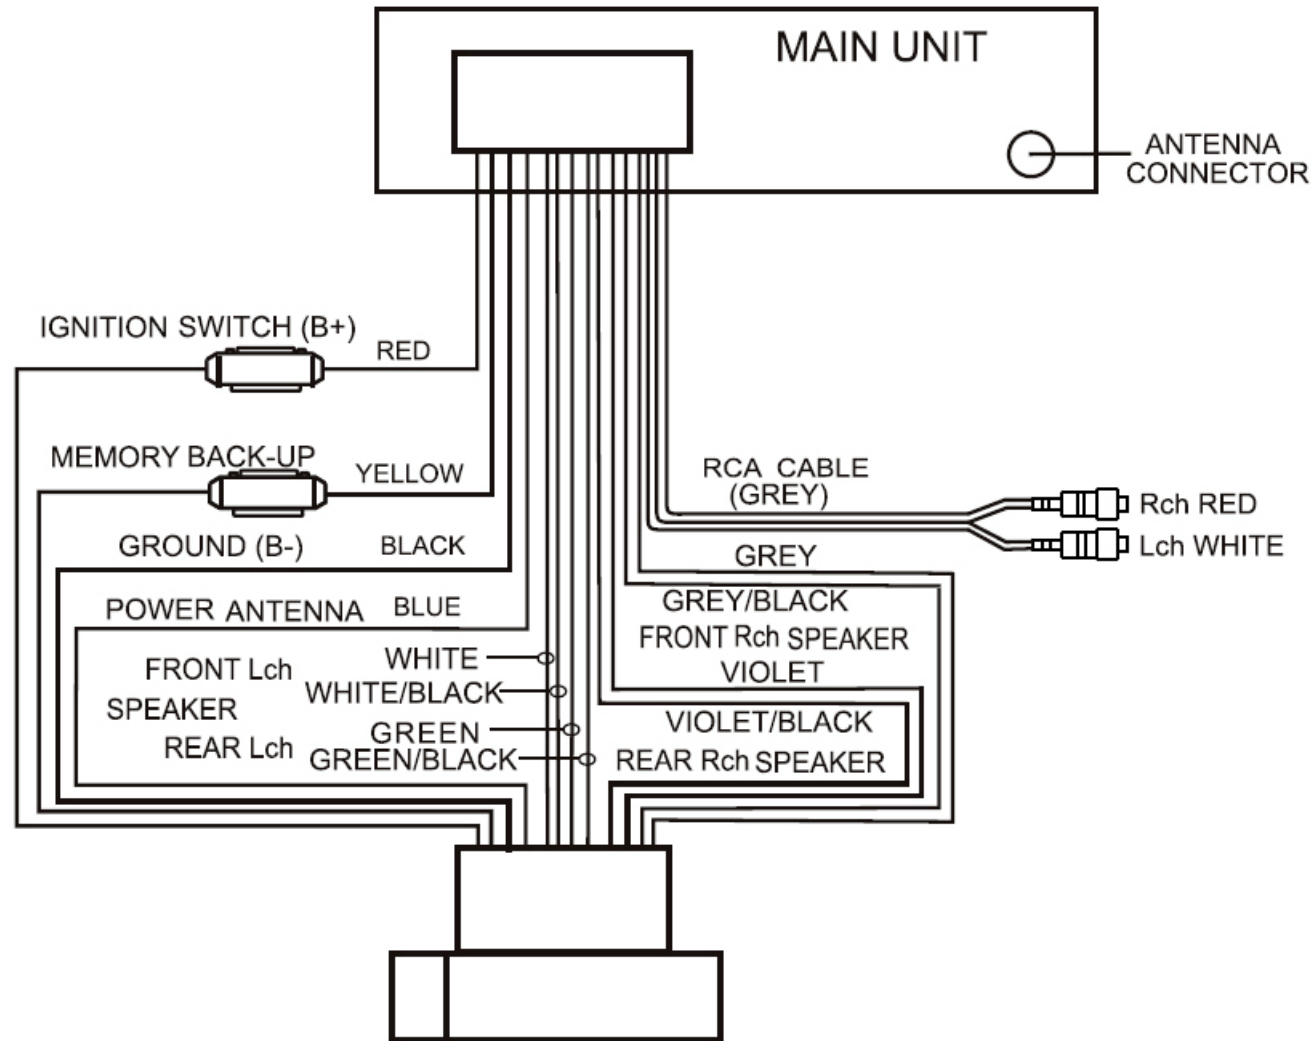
MAIN UNIT

ANTENNA CONNECTOR

IGNITION SWITCH (B+)

RED

MEMORY BACK-UP

YELLOW

RCA CABLE (GREY)

Rch RED

Lch WHITE

GROUND (B-)

BLACK

GREY

POWER ANTENNA

BLUE

GREY/BLACK

FRONT Rch SPEAKER

FRONT Lch

WHITE

VIOLET

SPEAKER

WHITE/BLACK

VIOLET/BLACK

REAR Lch

GREEN

GREEN/BLACK

REAR Rch SPEAKER